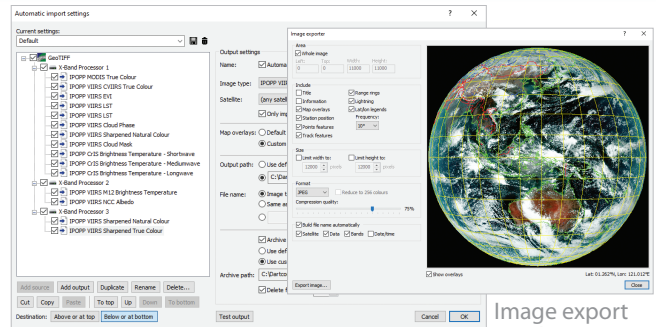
Automatic import settings

?

Current settings:

Default

GeoTIFF

X-Band Processor 1

IPOPP MODIS True Colour

IPOPP VIIRS CVIIRS True Colour

IPOPP VIIRS EVI

IPOPP VIIRS LST

IPOPP VIIRS LST

IPOPP VIIRS Cloud Phase

IPOPP VIIRS Sharpened Natural Colour

IPOPP VIIRS Cloud Mask

IPOPP CrIS Brightness Temperature - Shortwave

IPOPP CrIS Brightness Temperature - Mediumwave

IPOPP CrIS Brightness Temperature - Longwave

X-Band Processor 2

IPOPP VIIRS M12 Brightness Temperature

IPOPP VIIRS NCC Albedo

X-Band Processor 3

IPOPP VIIRS Sharpened Natural Colour

IPOPP VIIRS Sharpened True Colour

Add source | Add output | Duplicate | Rename | Delete...

Cut | Copy | Paste | To top | Up | Down | To bottom

Destination: Above or at top | Below or at bottom

Output settings

Name: Automa

Image type: IPOPP VIIR

Satellite: (any satell

Only imp

Map overlays: Default

Custom

Output path: Use def

C:\Dar

File name: Image t

Same as

Archive

Use def

Use cus

Archive path: C:\Dartco

Delete f

Test output

Cancel | OK

Image exporter

?

Area

Whole image

Left: 0 | Top: 0 | Width: 11000 | Height: 11000

Include

Title

Information

Map overlays

Station position

Pointe features

Track features

Range rings

Lightning

Location legends

Frequency:

10°

Size

Limit width to: 12800 pixels

Limit height to: 12800 pixels

Format

JPEG

Reduce to 256 colours

Compression quality:

75%

Build file name automatically

Satellite | Date | Bands | Date/time

Export image...

Show overlays

Lat: 01.267N; Lon: 121.012°E

Close

Image export